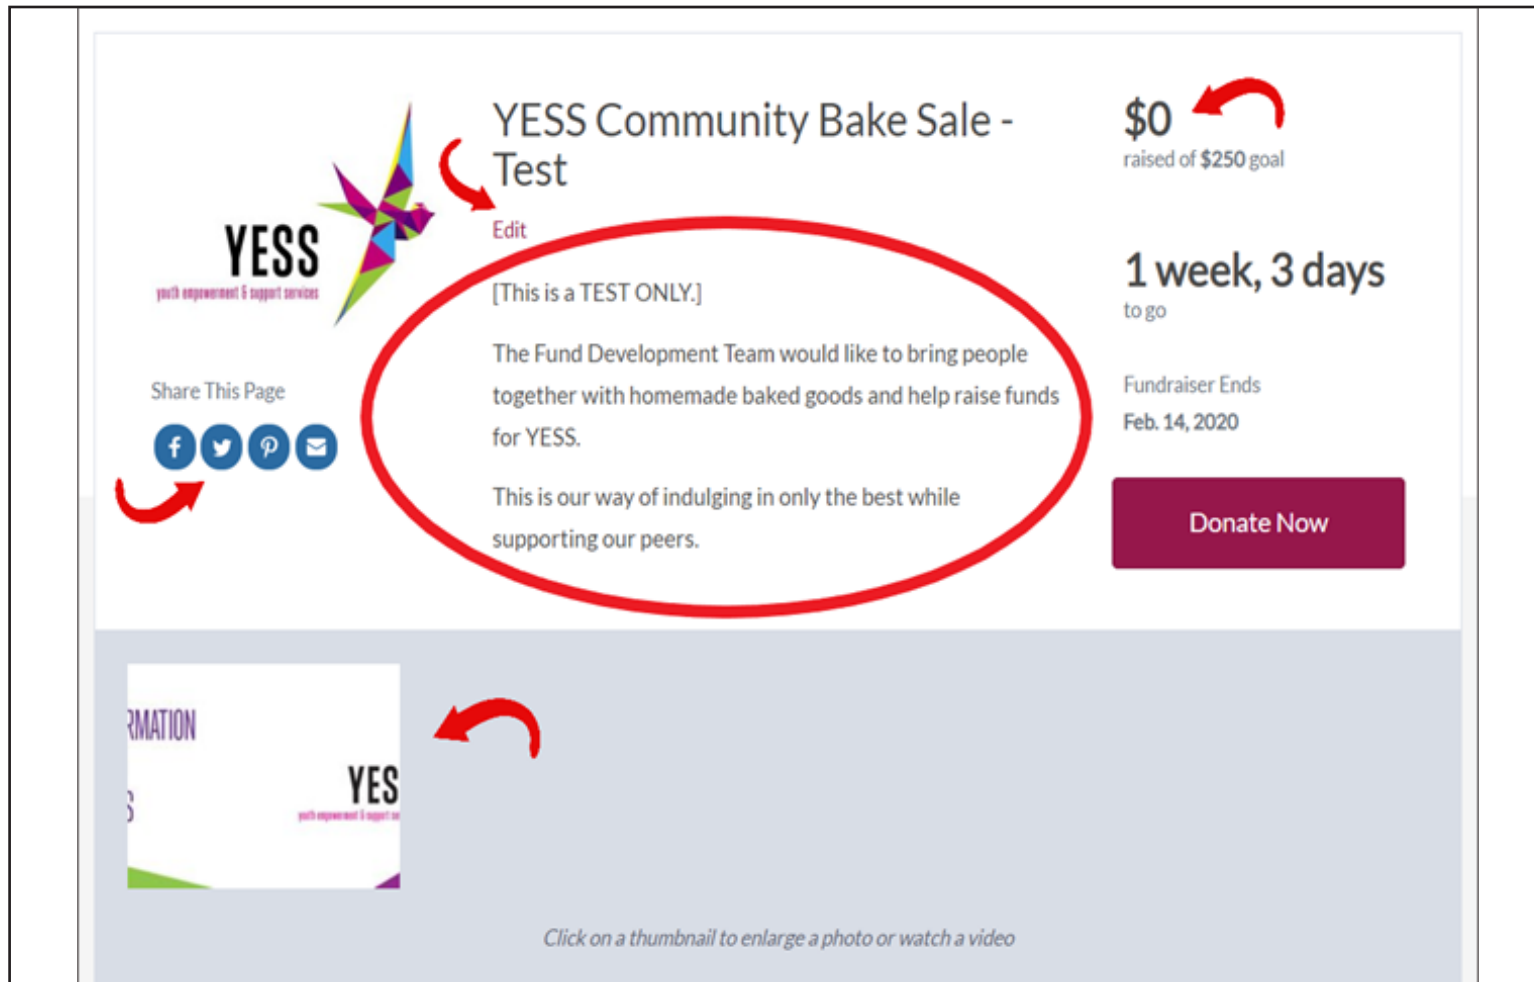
YESS
youth empowerment & support services

YESS Community Bake Sale - Test

Edit

[This is a TEST ONLY.]

The Fund Development Team would like to bring people together with homemade baked goods and help raise funds for YESS.

This is our way of indulging in only the best while supporting our peers.

$0
raised of $250 goal

1 week, 3 days
to go

Fundraiser Ends
Feb. 14, 2020

Donate Now

Share This Page

RMATION
YES
youth empowerment & support se

Click on a thumbnail to enlarge a photo or watch a video